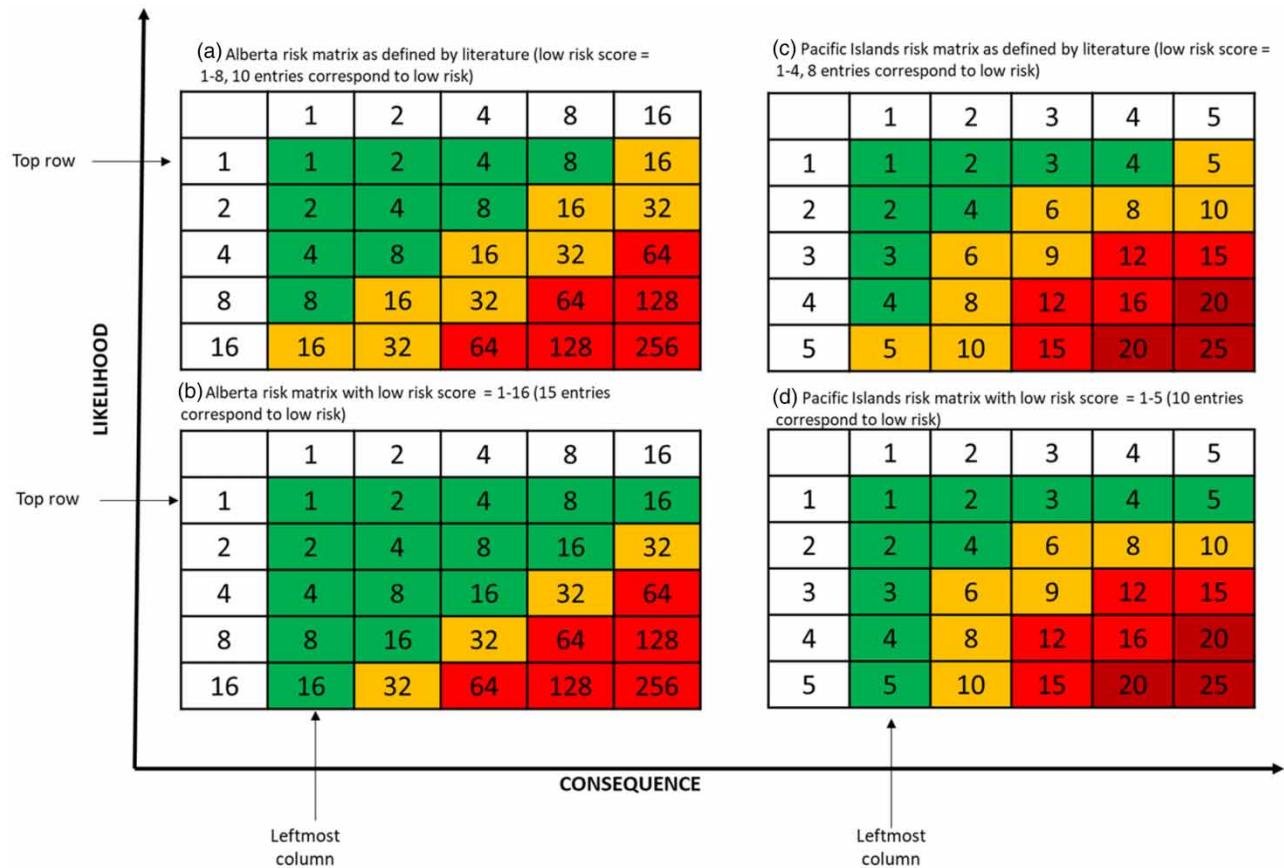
(a) Alberta risk matrix as defined by literature (low risk score = 1-8, 10 entries correspond to low risk)

| | 1 | 2 | 4 | 8 | 16 |
|---|---|---|---|---|---|
| 1 | 1 | 2 | 4 | 8 | 16 |
| 2 | 2 | 4 | 8 | 16 | 32 |
| 4 | 4 | 8 | 16 | 32 | 64 |
| 8 | 8 | 16 | 32 | 64 | 128 |
| 16 | 16 | 32 | 64 | 128 | 256 |

(c) Pacific Islands risk matrix as defined by literature (low risk score = 1-4, 8 entries correspond to low risk)

| | 1 | 2 | 3 | 4 | 5 |
|---|---|---|---|---|---|
| 1 | 1 | 2 | 3 | 4 | 5 |
| 2 | 2 | 4 | 6 | 8 | 10 |
| 3 | 3 | 6 | 9 | 12 | 15 |
| 4 | 4 | 8 | 12 | 16 | 20 |
| 5 | 5 | 10 | 15 | 20 | 25 |

Top row

LIKELIHOOD

(b) Alberta risk matrix with low risk score = 1-16 (15 entries correspond to low risk)

| | 1 | 2 | 4 | 8 | 16 |
|---|---|---|---|---|---|
| 1 | 1 | 2 | 4 | 8 | 16 |
| 2 | 2 | 4 | 8 | 16 | 32 |
| 4 | 4 | 8 | 16 | 32 | 64 |
| 8 | 8 | 16 | 32 | 64 | 128 |
| 16 | 16 | 32 | 64 | 128 | 256 |

(d) Pacific Islands risk matrix with low risk score = 1-5 (10 entries correspond to low risk)

| | 1 | 2 | 3 | 4 | 5 |
|---|---|---|---|---|---|
| 1 | 1 | 2 | 3 | 4 | 5 |
| 2 | 2 | 4 | 6 | 8 | 10 |
| 3 | 3 | 6 | 9 | 12 | 15 |
| 4 | 4 | 8 | 12 | 16 | 20 |
| 5 | 5 | 10 | 15 | 20 | 25 |

Top row

CONSEQUENCE

Leftmost column

Leftmost column